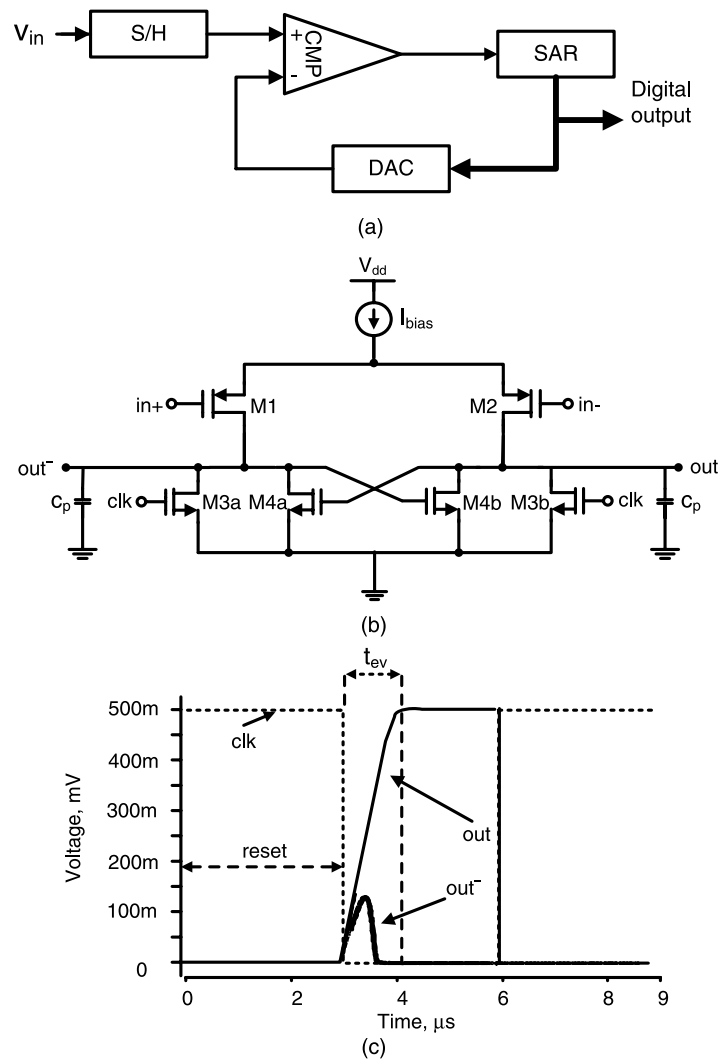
$V_{in}$ S/H + CMP - SAR Digital output DAC

(a)

$V_{dd}$

$I_{bias}$

in+ M1 M2 in-

$out^-$ out

$c_p$ clk M3a M4a M4b M3b clk $c_p$

(b)

$t_{ev}$

500m

400m

300m

200m

100m

0

Voltage, mV

clk

reset

out

$out^-$

0 2 3 4 6 8 9

Time, μs

(c)